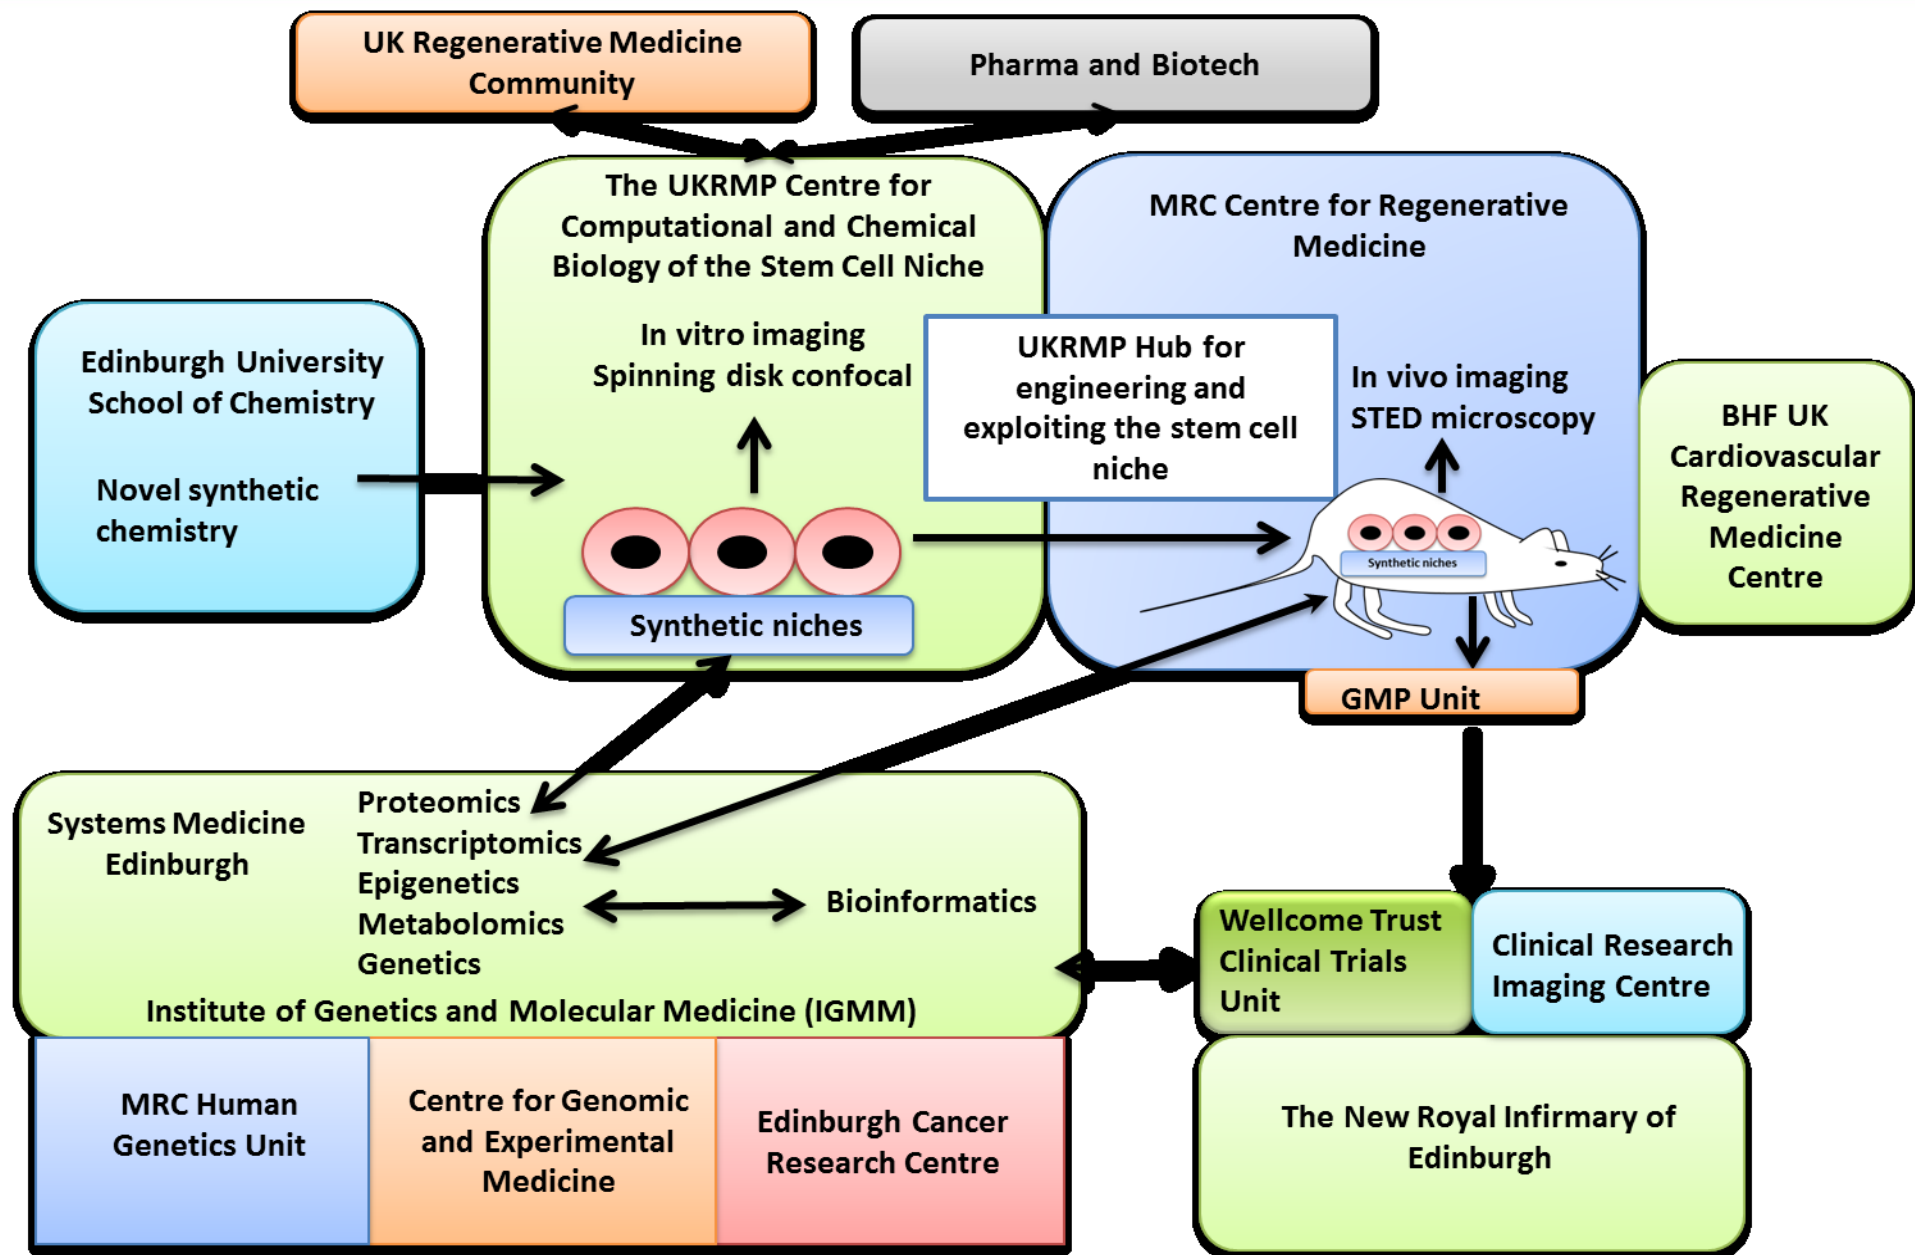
UK Regenerative Medicine Community

Pharma and Biotech

The UKRMP Centre for Computational and Chemical Biology of the Stem Cell Niche

In vitro imaging
Spinning disk confocal

Synthetic niches

MRC Centre for Regenerative Medicine

UKRMP Hub for engineering and exploiting the stem cell niche

In vivo imaging
STED microscopy

Synthetic niches

GMP Unit

Edinburgh University School of Chemistry

Novel synthetic chemistry

BHF UK Cardiovascular Regenerative Medicine Centre

Systems Medicine Edinburgh

Proteomics
Transcriptomics
Epigenetics
Metabolomics
Genetics

Bioinformatics

Institute of Genetics and Molecular Medicine (IGMM)

MRC Human Genetics Unit

Centre for Genomic and Experimental Medicine

Edinburgh Cancer Research Centre

Wellcome Trust Clinical Trials Unit

Clinical Research Imaging Centre

The New Royal Infirmary of Edinburgh